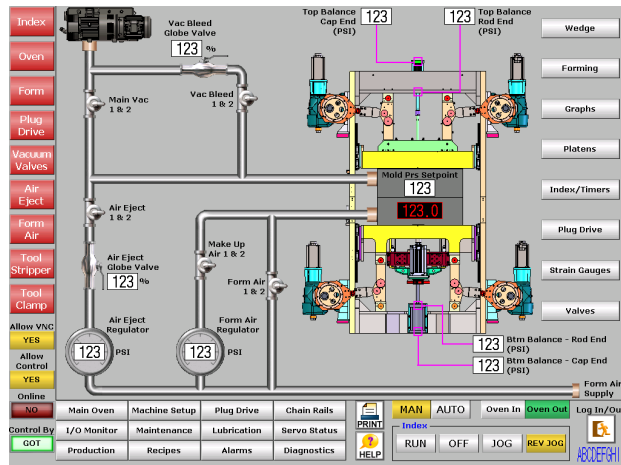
Index

Oven

Form

Plug Drive

Vacuum Valves

Air Eject

Form Air

Tool Stripper

Tool Clamp

Allow VNC

YES

Allow Control

YES

Online

NO

Control By

GOT

Vac Bleed Globe Valve

123 %

Main Vac 1 & 2

Vac Bleed 1 & 2

Air Eject 1 & 2

Air Eject Globe Valve

123 %

Make Up Air 1 & 2

Form Air 1 & 2

Air Eject Regulator

123 PSI

Form Air Regulator

123 PSI

Top Balance Cap End (PSI)

123

123

Top Balance Rod End (PSI)

Mold Prs Setpoint

123

123.0

123

Btm Balance - Rod End (PSI)

123

Btm Balance - Cap End (PSI)

Form Air Supply

Wedge

Forming

Graphs

Platens

Index/Timers

Plug Drive

Strain Gauges

Valves

| Main Oven | Machine Setup | Plug Drive | Chain Rails |
|---|---|---|---|
| I/O Monitor | Maintenance | Lubrication | Servo Status |
| Production | Recipes | Alarms | Diagnostics |

PRINT

HELP

MAN AUTO

Oven In Oven Out

Index

RUN OFF JOG REV JOG

Log In/Ou

ABCDEFGHI